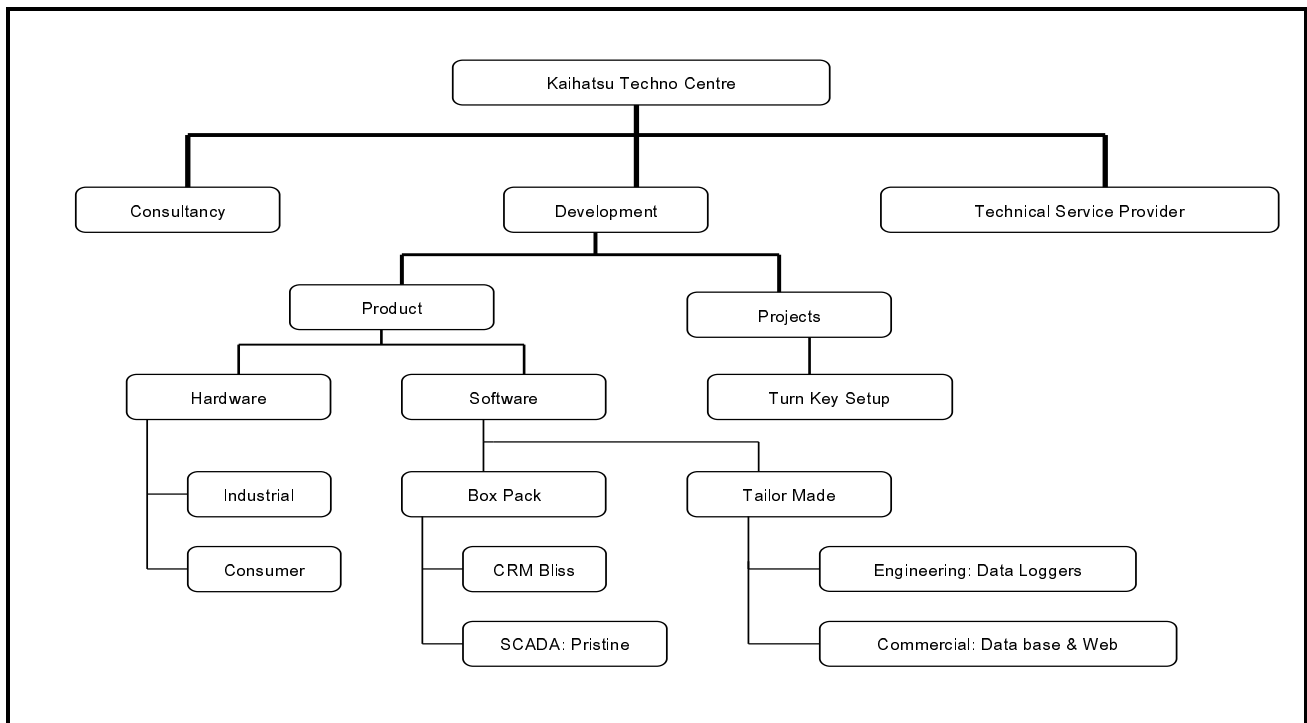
Kaihatsu Techno Centre

Consultancy

Development

Technical Service Provider

Product

Projects

Hardware

Software

Turn Key Setup

Industrial

Consumer

Box Pack

CRM Bliss

SCADA: Pristine

Tailor Made

Engineering: Data Loggers

Commercial: Data base & Web